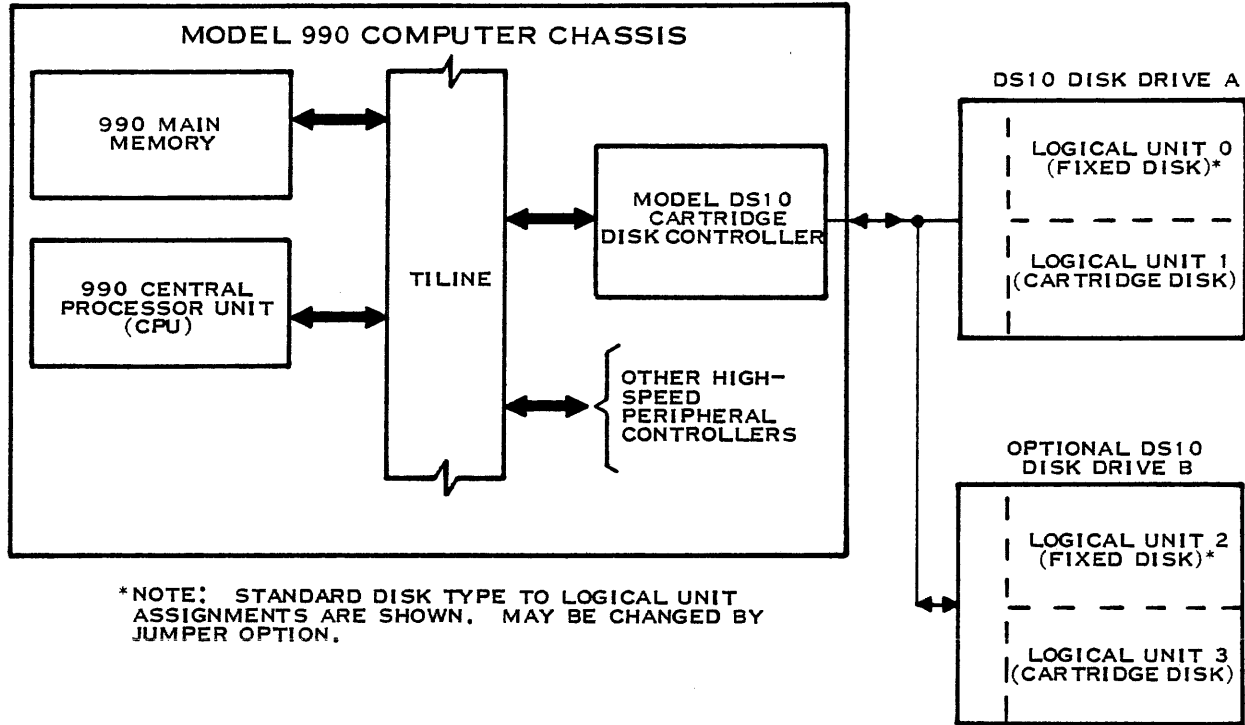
MODEL 990 COMPUTER CHASSIS

990 MAIN MEMORY

990 CENTRAL PROCESSOR UNIT (CPU)

TILINE

MODEL DS10 CARTRIDGE DISK CONTROLLER

OTHER HIGH-SPEED PERIPHERAL CONTROLLERS

DS10 DISK DRIVE A

LOGICAL UNIT 0 (FIXED DISK)*

LOGICAL UNIT 1 (CARTRIDGE DISK)

OPTIONAL DS10 DISK DRIVE B

LOGICAL UNIT 2 (FIXED DISK)*

LOGICAL UNIT 3 (CARTRIDGE DISK)

*NOTE: STANDARD DISK TYPE TO LOGICAL UNIT ASSIGNMENTS ARE SHOWN. MAY BE CHANGED BY JUMPER OPTION.